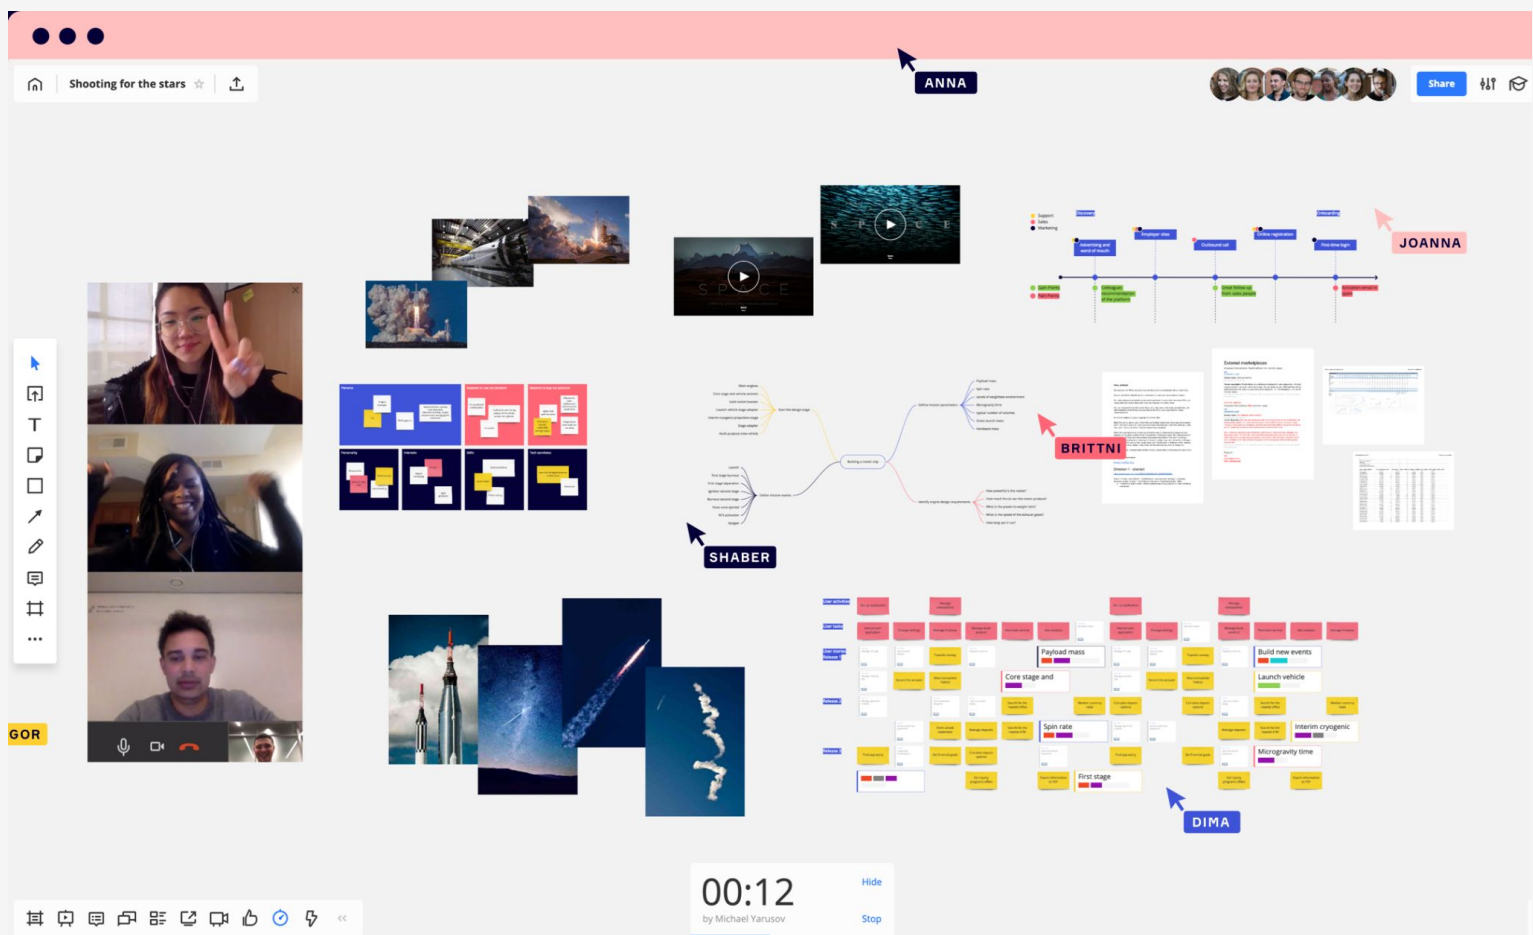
Shooting for the stars

ANNA

Share

JOANNA

BRITTNI

SHABER

GOR

Payload mass

Build new events

Core stage and

Launch vehicle

Spin rate

Interim cryogenic

Microgravity time

First stage

DIMA

00:12
by Michael Yarusov

Hide

Stop